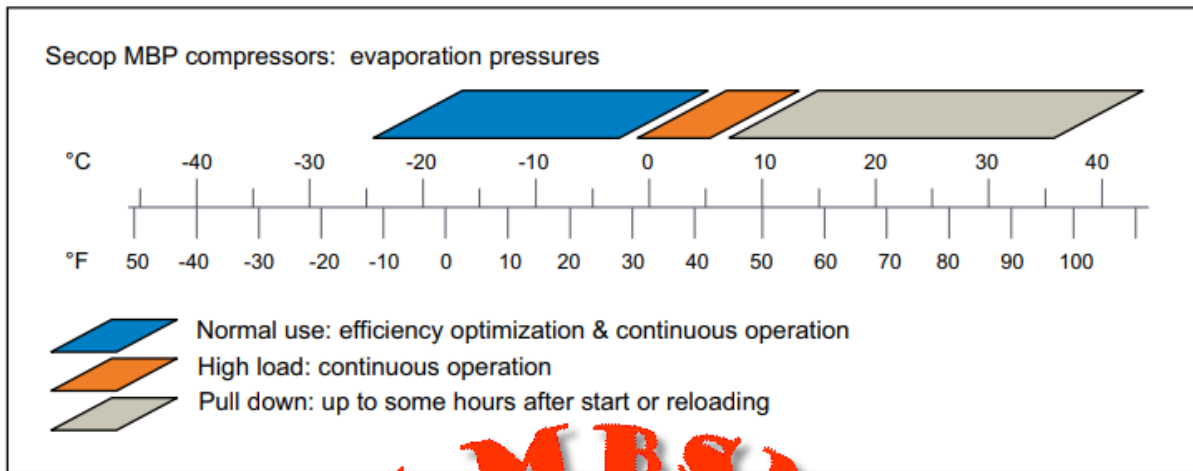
Secop MBP compressors: evaporation pressures

°C -40 -30 -20 -10 0 10 20 30 40

°F 50 -40 -30 -20 -10 0 10 20 30 40 50 60 70 80 90 100

Normal use: efficiency optimization & continuous operation

High load: continuous operation

Pull down: up to some hours after start or reloading

MBS